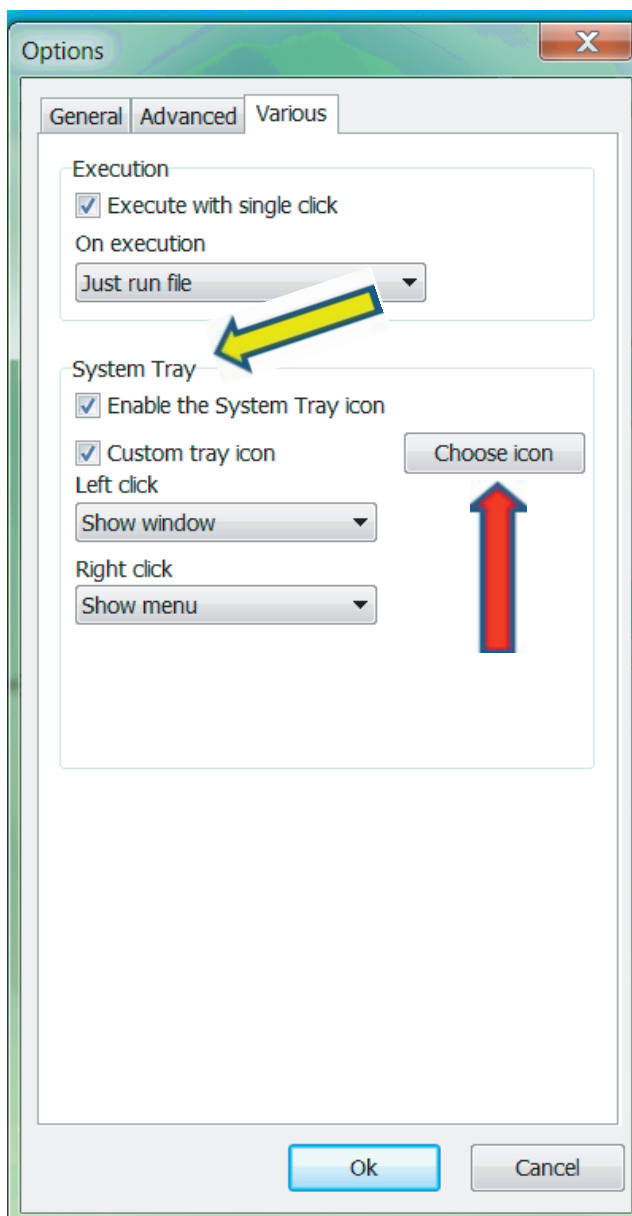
Options

General Advanced Various

Execution
Execute with single click
On execution
Just run file

System Tray
Enable the System Tray icon
Custom tray icon
Choose icon
Left click
Show window
Right click
Show menu

Ok Cancel